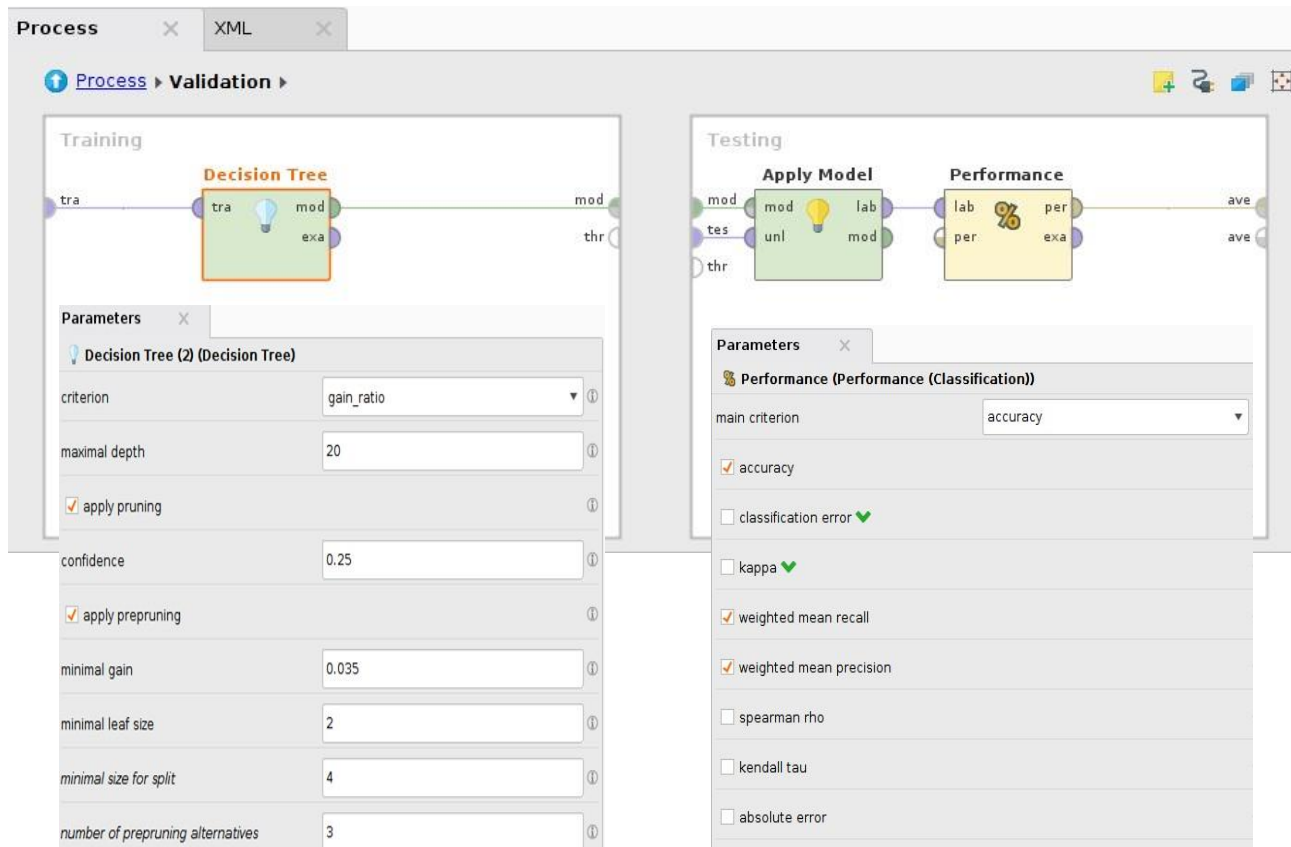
Process × XML ×

Process ▸ Validation ▸

Training

Decision Tree

tra

tra mod

exa

mod

thr

Testing

Apply Model

Performance

mod

tes

thr

mod lab

unl mod

lab per

per exa

ave

ave

Parameters ×

Decision Tree (2) (Decision Tree)

| | |
|---|---|
| criterion | gain_ratio |
| maximal depth | 20 |
| apply pruning | |
| confidence | 0.25 |
| apply prepruning | |
| minimal gain | 0.035 |
| minimal leaf size | 2 |
| minimal size for split | 4 |
| number of prepruning alternatives | 3 |

Parameters ×

Performance (Performance (Classification))

| | |
|---|---|
| main criterion | accuracy |

accuracy

classification error

kappa

weighted mean recall

weighted mean precision

spearman rho

kendall tau

absolute error